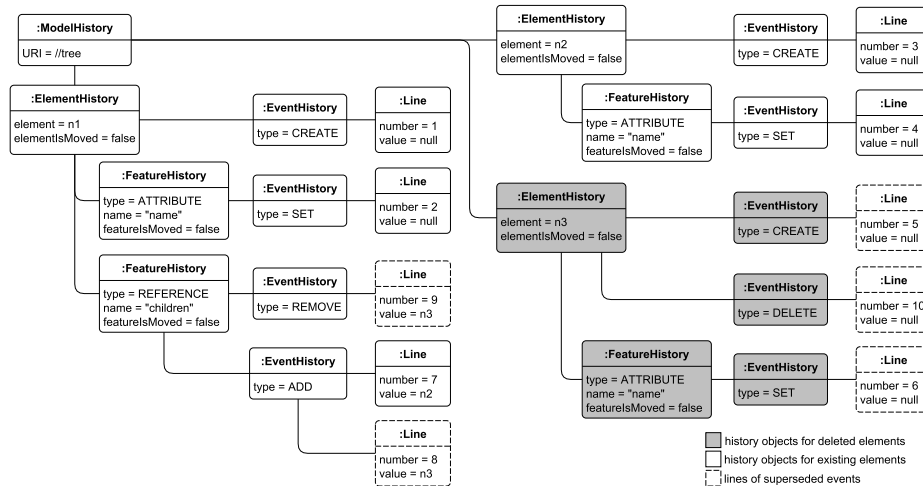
:ModelHistory
URI = //tree

:ElementHistory
element = n1
elementIsMoved = false

:EventHistory
type = CREATE

:Line
number = 1
value = null

:FeatureHistory
type = ATTRIBUTE
name = "name"
featureIsMoved = false

:EventHistory
type = SET

:Line
number = 2
value = null

:FeatureHistory
type = REFERENCE
name = "children"
featureIsMoved = false

:EventHistory
type = REMOVE

:Line
number = 9
value = n3

:EventHistory
type = ADD

:Line
number = 7
value = n2

:Line
number = 8
value = n3

:ElementHistory
element = n2
elementIsMoved = false

:EventHistory
type = CREATE

:Line
number = 3
value = null

:FeatureHistory
type = ATTRIBUTE
name = "name"
featureIsMoved = false

:EventHistory
type = SET

:Line
number = 4
value = null

:ElementHistory
element = n3
elementIsMoved = false

:EventHistory
type = CREATE

:Line
number = 5
value = null

:EventHistory
type = DELETE

:Line
number = 10
value = null

:FeatureHistory
type = ATTRIBUTE
name = "name"
featureIsMoved = false

:EventHistory
type = SET

:Line
number = 6
value = null

history objects for deleted elements
history objects for existing elements
lines of superseded events